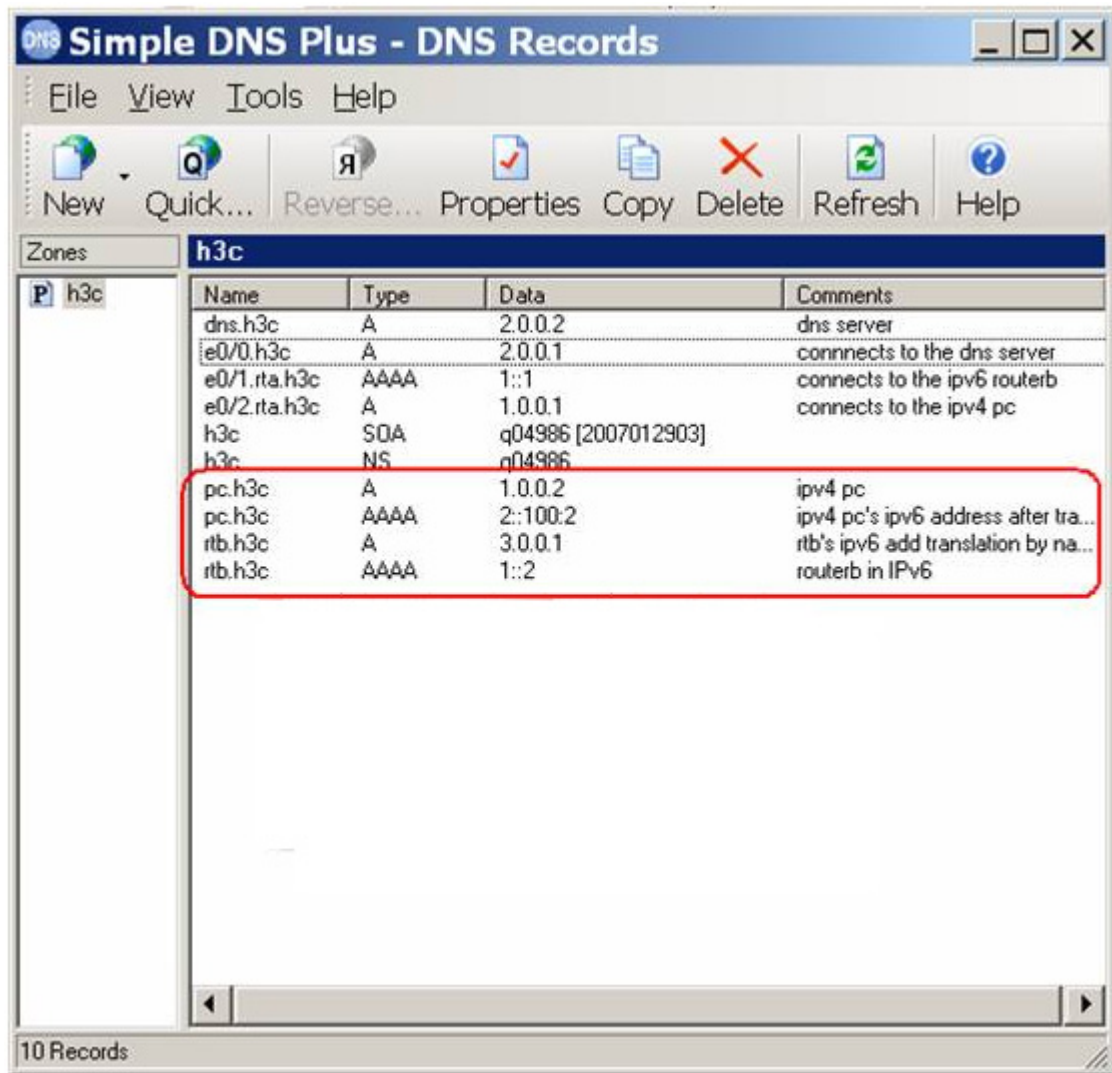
DNS Simple DNS Plus - DNS Records

File View Tools Help

New Quick... Reverse... Properties Copy Delete Refresh Help

Zones

P h3c

h3c

| Name | Type | Data | Comments |
|---|---|---|---|
| dns.h3c | A | 2.0.0.2 | dns server |
| e0/0.h3c | A | 2.0.0.1 | connnects to the dns server |
| e0/1.rta.h3c | AAAA | 1::1 | connects to the ipv6 routerb |
| e0/2.rta.h3c | A | 1.0.0.1 | connects to the ipv4 pc |
| h3c | SOA | q04986 [2007012903] | |
| h3c | NS | q04986 | |
| pc.h3c | A | 1.0.0.2 | ipv4 pc |
| pc.h3c | AAAA | 2::100:2 | ipv4 pc's ipv6 address after tra... |
| rtb.h3c | A | 3.0.0.1 | rtb's ipv6 add translation by na... |
| rtb.h3c | AAAA | 1::2 | routerb in IPv6 |

10 Records